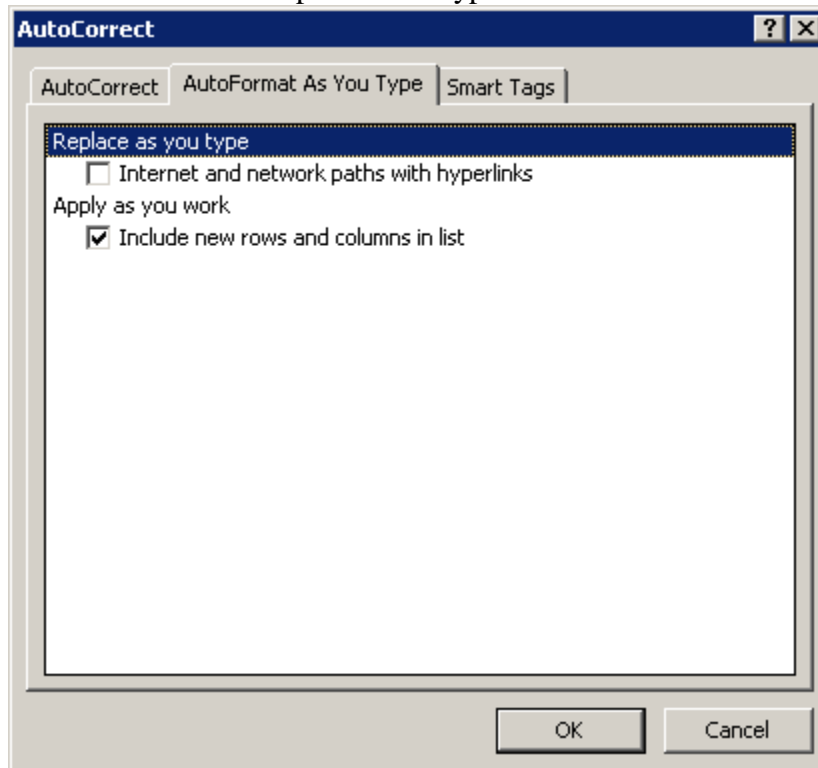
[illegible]

AutoCorrect

? X

AutoCorrect | AutoFormat As You Type | Smart Tags

Replace as you type

Internet and network paths with hyperlinks

Apply as you work

Include new rows and columns in list

OK

Cancel